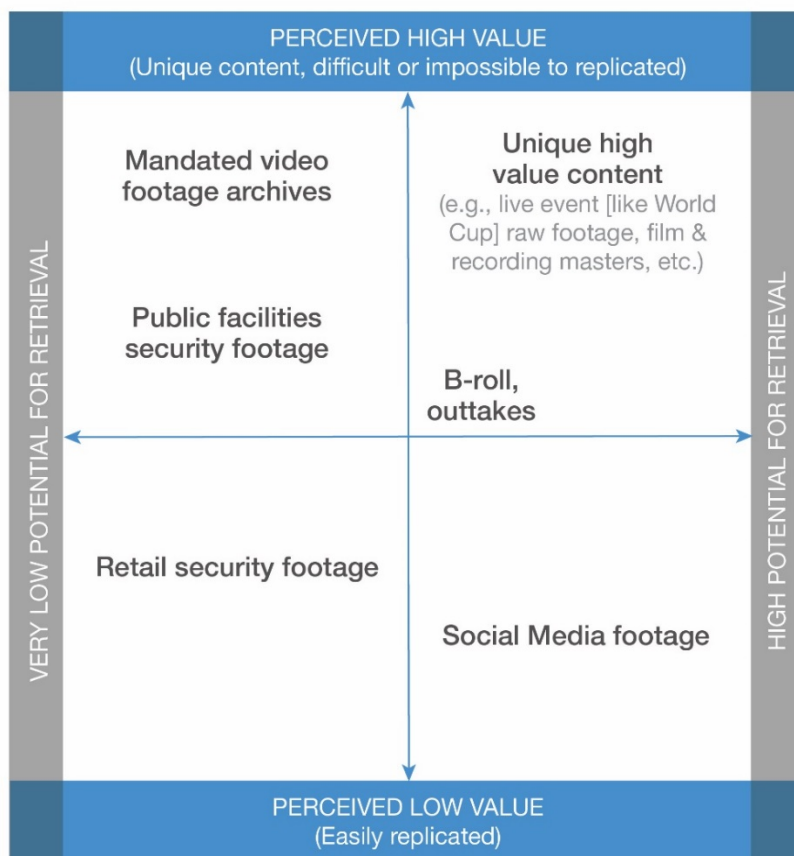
PERCEIVED HIGH VALUE
(Unique content, difficult or impossible to replicated)

VERY LOW POTENTIAL FOR RETRIEVAL

Mandated video footage archives

Public facilities security footage

Unique high value content
(e.g., live event [like World Cup] raw footage, film & recording masters, etc.)

B-roll, outtakes

HIGH POTENTIAL FOR RETRIEVAL

Retail security footage

Social Media footage

PERCEIVED LOW VALUE
(Easily replicated)